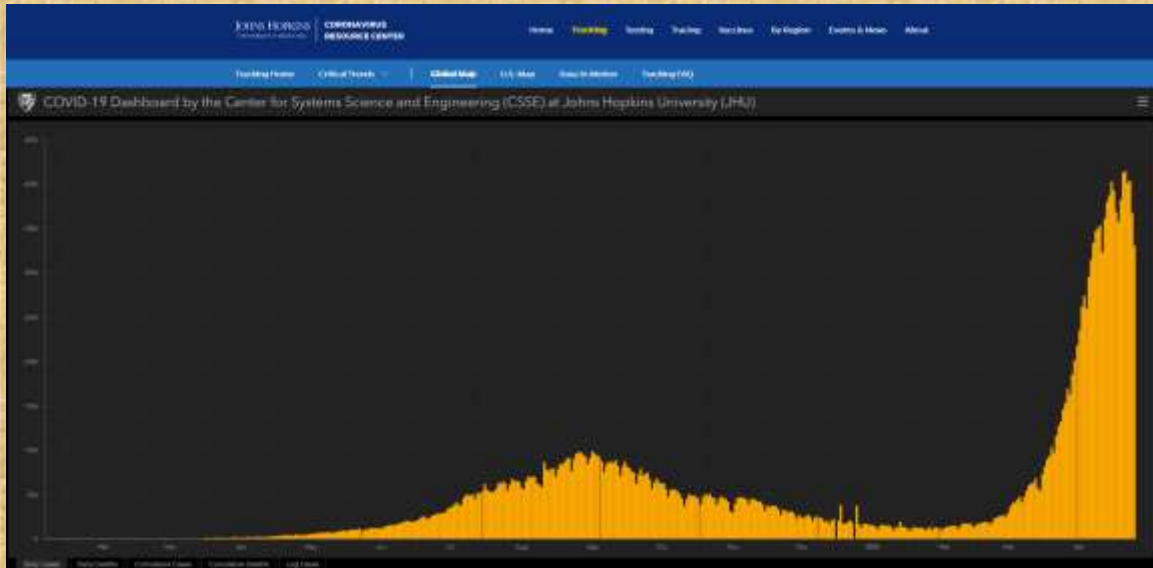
JOHNS HOPKINS | CORONAVIRUS RESOURCE CENTER

Home Tracking Testing Tracing Vaccines By Region Events & News About

Tracking Home Critical Trends | Global Map U.S. Map Data in Motion Tracking FAQ

COVID-19 Dashboard by the Center for Systems Science and Engineering (CSSE) at Johns Hopkins University (JHU)

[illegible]

Daily Cases Daily Deaths Cumulative Cases Cumulative Deaths Log Cases